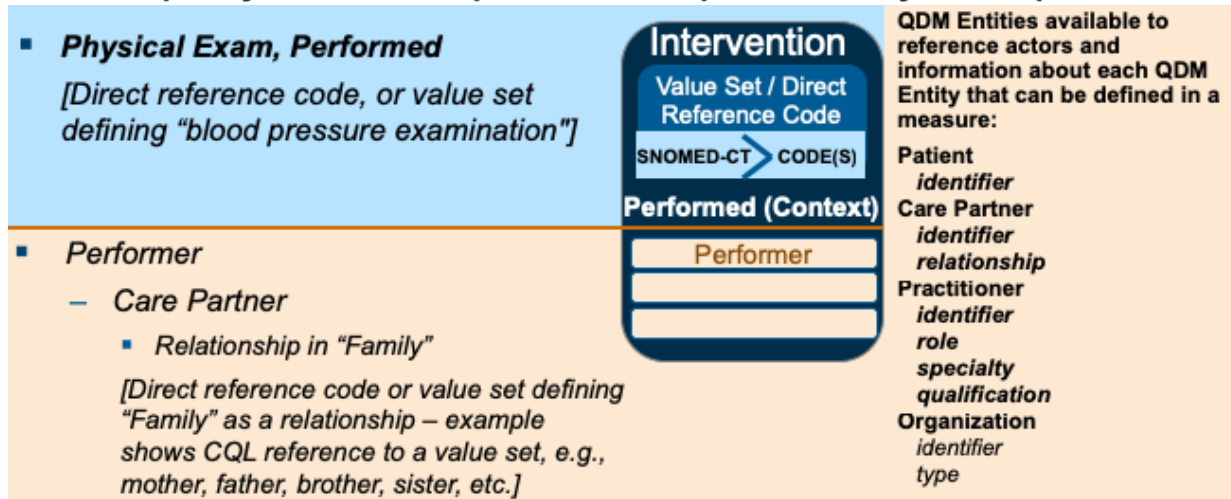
▪ Physical Exam, Performed

[Direct reference code, or value set defining "blood pressure examination"]

Intervention

Value Set / Direct Reference Code

SNOMED-CT > CODE(S)

Performed (Context)

Performer

▪ Performer

– Care Partner

▪ Relationship in "Family"

[Direct reference code or value set defining "Family" as a relationship – example shows CQL reference to a value set, e.g., mother, father, brother, sister, etc.]

QDM Entities available to reference actors and information about each QDM Entity that can be defined in a measure:

Patient
identifier
Care Partner
identifier
relationship
Practitioner
identifier
role
specialty
qualification
Organization
identifier
type